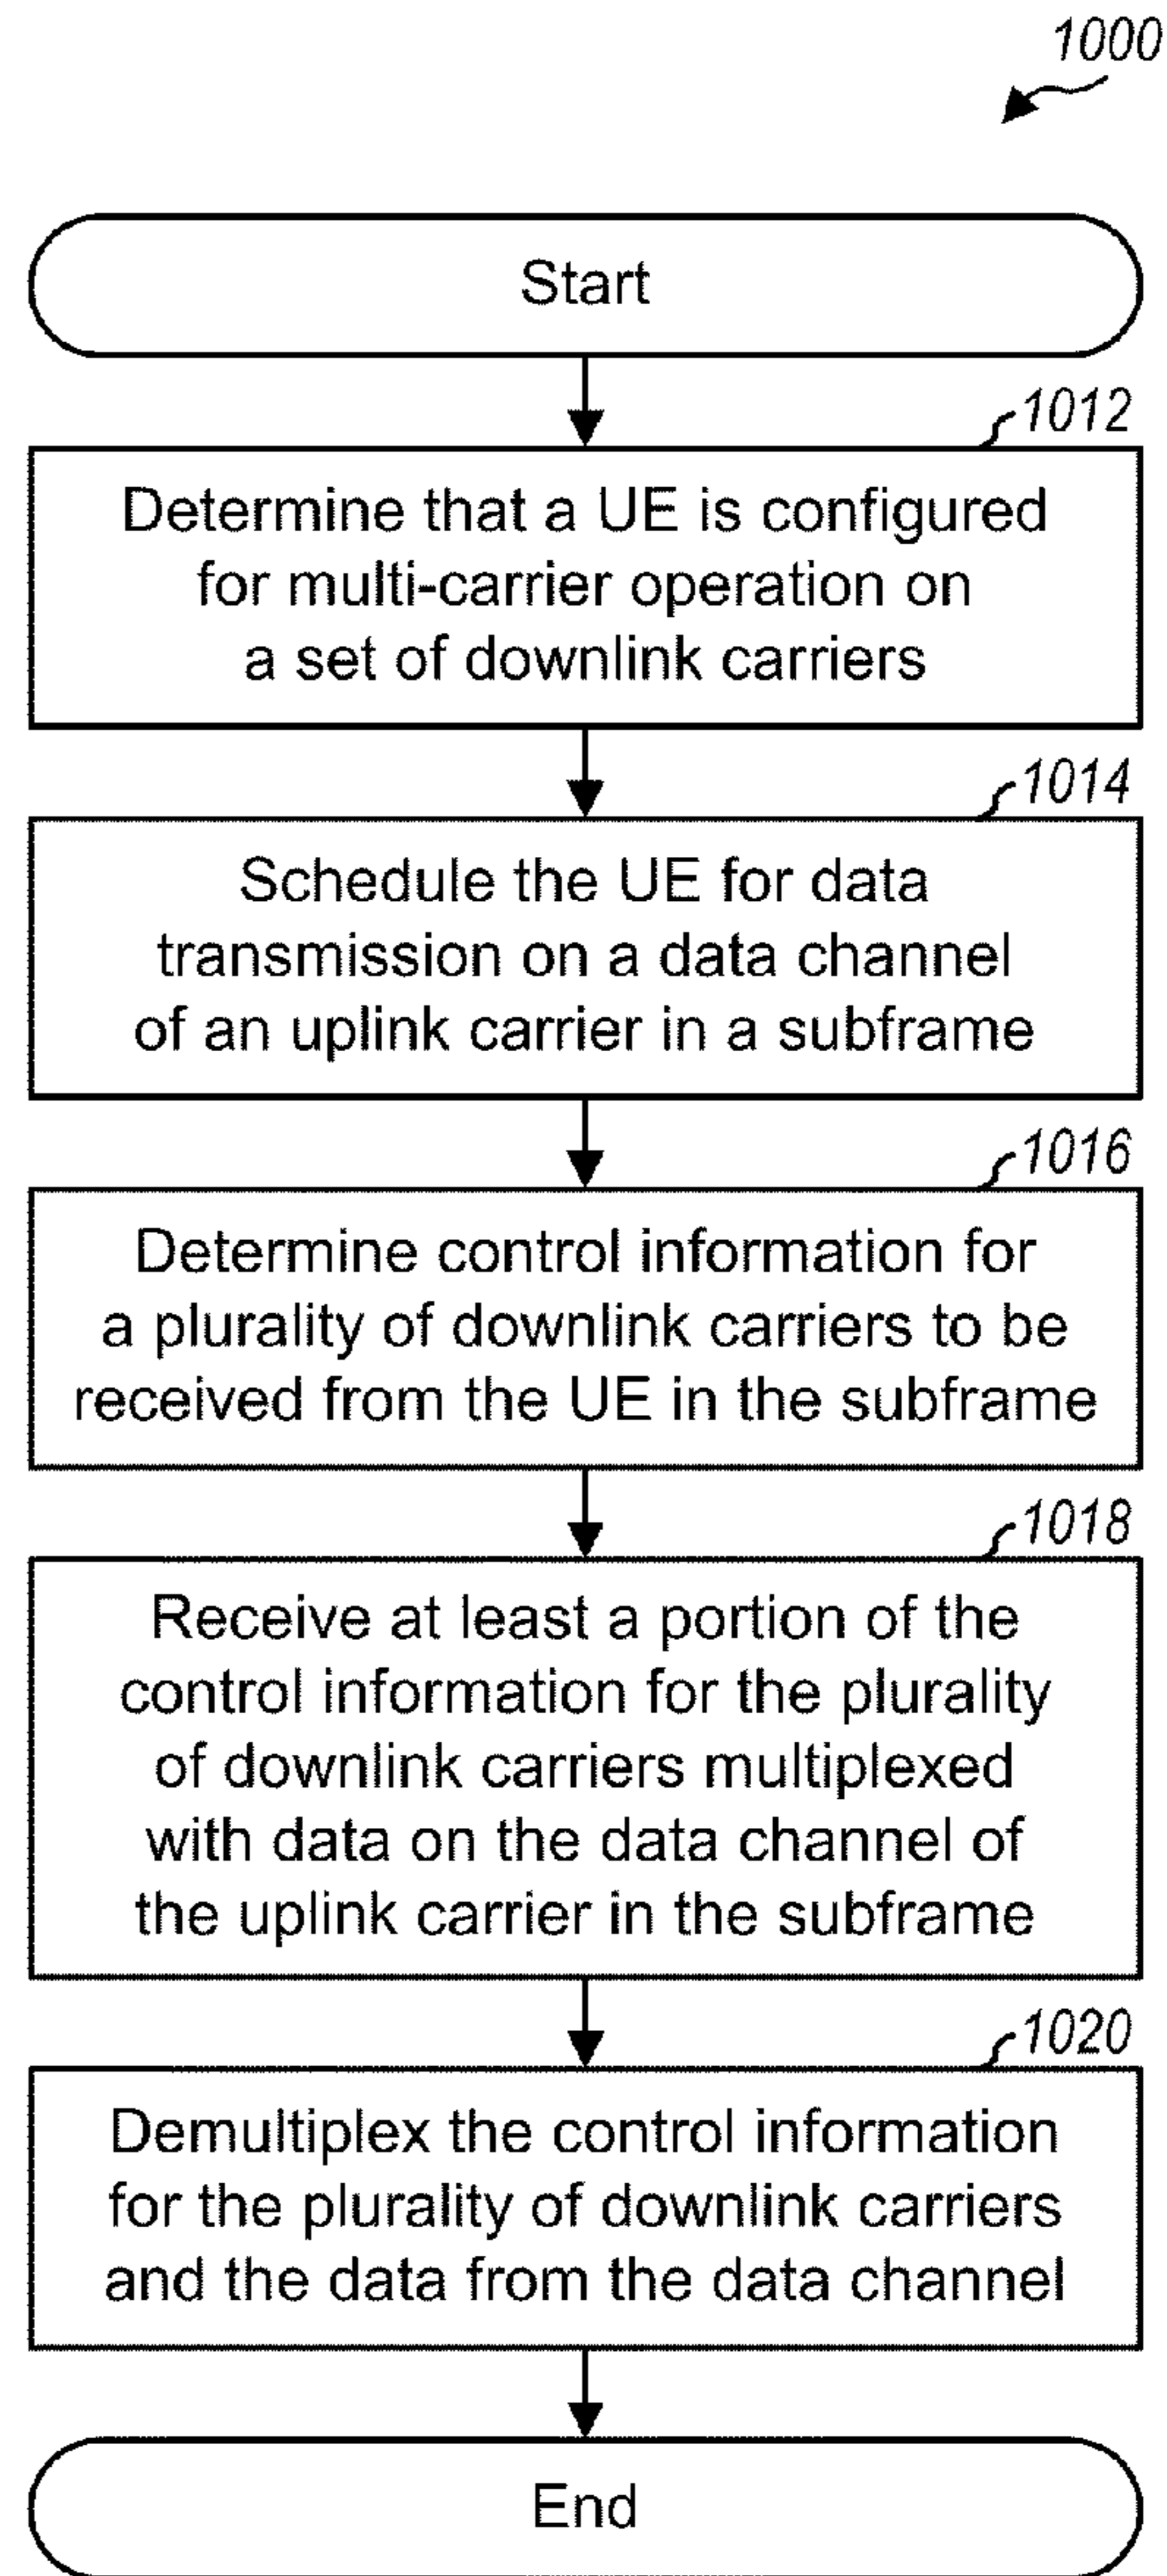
1000

Start

1012

Determine that a UE is configured for multi-carrier operation on a set of downlink carriers

1014

Schedule the UE for data transmission on a data channel of an uplink carrier in a subframe

1016

Determine control information for a plurality of downlink carriers to be received from the UE in the subframe

1018

Receive at least a portion of the control information for the plurality of downlink carriers multiplexed with data on the data channel of the uplink carrier in the subframe

1020

Demultiplex the control information for the plurality of downlink carriers and the data from the data channel

End